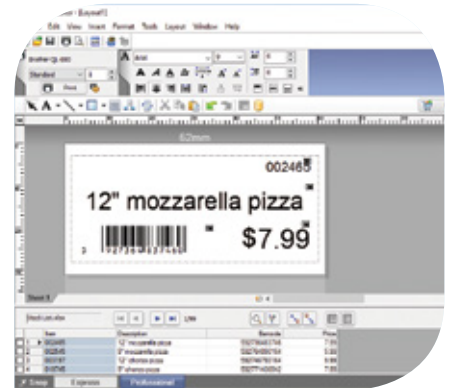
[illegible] - [Layout1]
File Edit View Insert Format Tools Layout Window Help
Brother QL-800
Standard
Print
Arial
62mm
002468
12" mozzarella pizza
$7.99
Sheet 1
Item Description Barcode Price
002468 12" mozzarella pizza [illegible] 7.99
002645 8" mozzarella pizza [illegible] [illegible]
002787 12" chorizo pizza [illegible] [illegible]
002745 8" chorizo pizza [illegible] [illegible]
Snap Express Professional